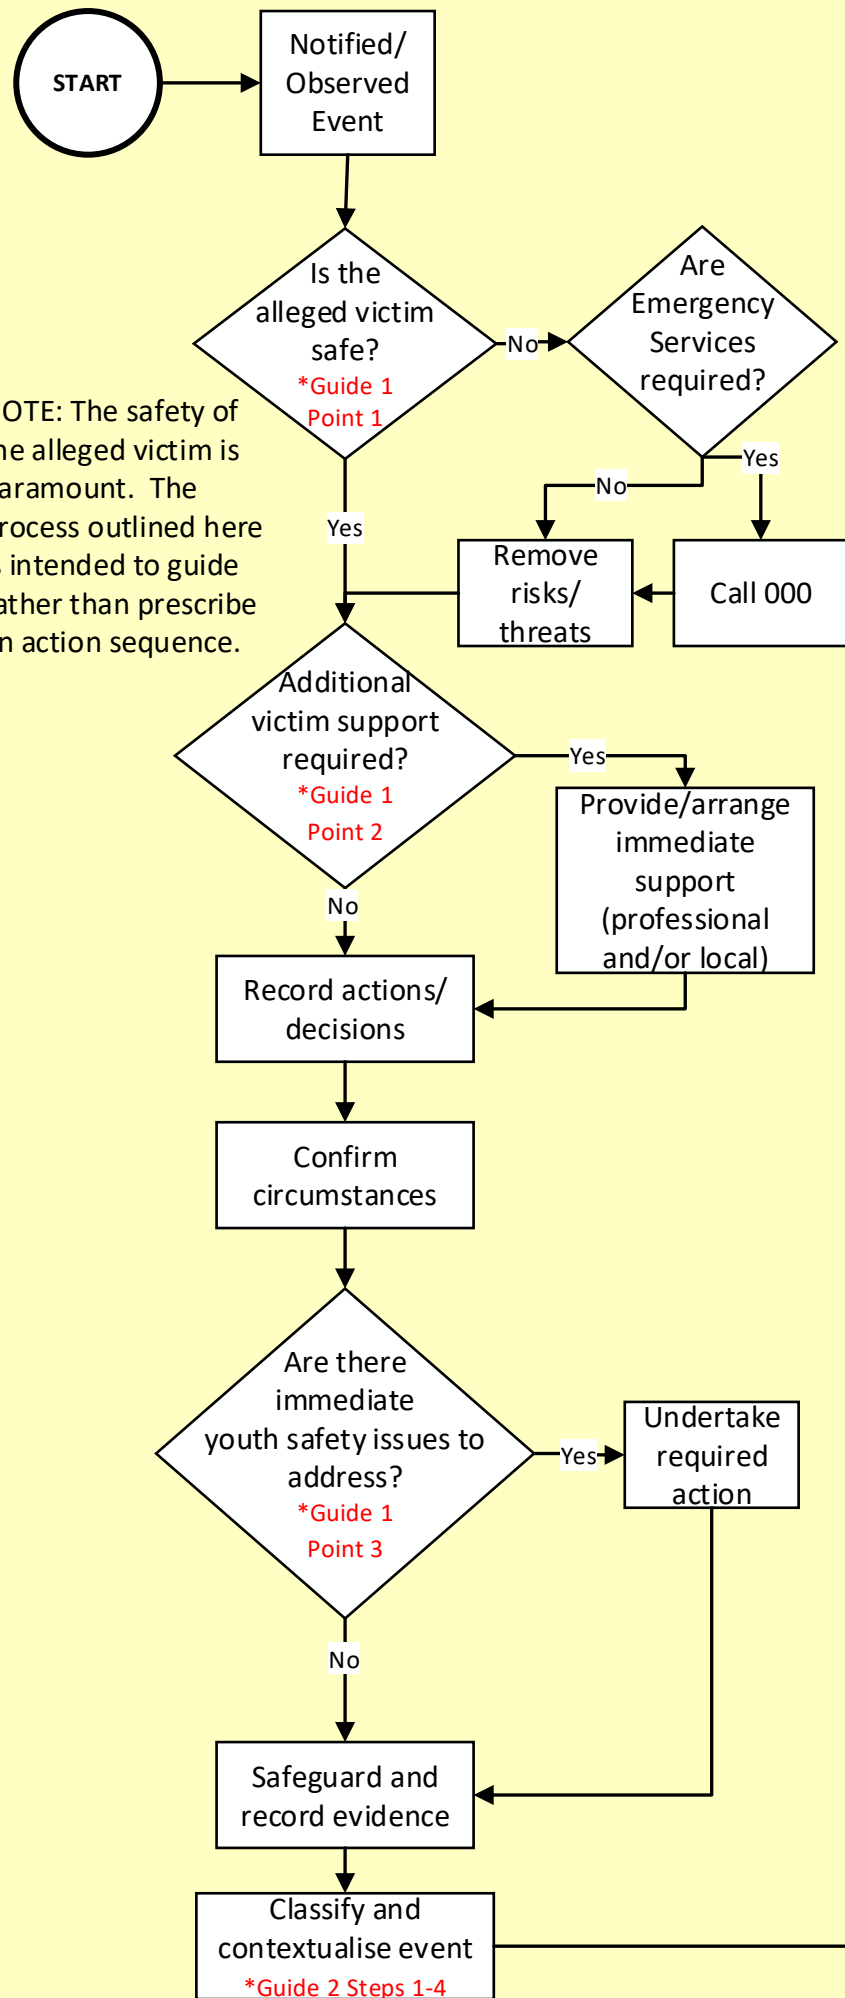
START

Notified/ Observed Event

Is the alleged victim safe?
*Guide 1 Point 1

No

Are Emergency Services required?

Yes

No

OTE: The safety of he alleged victim is aramount. The rocess outlined here intended to guide ather than prescribe n action sequence.

Yes

Remove risks/ threats

Call 000

Additional victim support required?
*Guide 1 Point 2

Yes

Provide/arrange immediate support (professional and/or local)

No

Record actions/ decisions

Confirm circumstances

Are there immediate youth safety issues to address?
*Guide 1 Point 3

Yes

Undertake required action

No

Safeguard and record evidence

Classify and contextualise event
*Guide 2 Steps 1-4